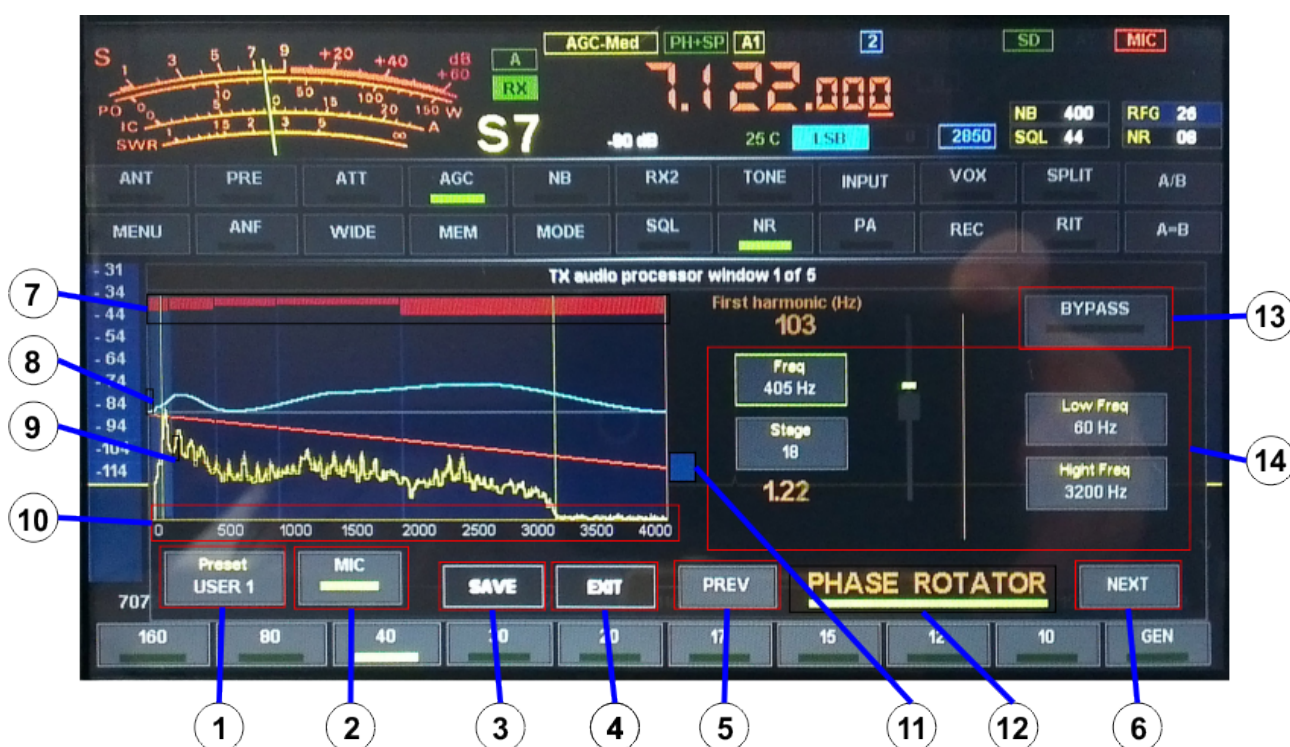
S 1 3 5 7 9 +20 +40 dB +60
PO 0 10 50 100 150 W
IC 0 1 2 3 5 10 20 A
SWR 1 1.5 2 3 5 ∞
A
RX
S7
AGC-Med PH+SP A1 2 SD MIC
7.122.000
-90 dB 25 C LSB 0 2050
NB 400 RFG 26
SQL 44 NR 08

ANT PRE ATT AGC NB RX2 TONE INPUT VOX SPLIT A/B
MENU ANF WIDE MEM MODE SQL NR PA REC RIT A=B

TX audio processor window 1 of 5
- 31
- 34
- 44
- 54
- 64
- 74
- 84
- 94
-104
-114
0 500 1000 1500 2000 2500 3000 3500 4000
First harmonic (Hz)
103
Freq
405 Hz
Stage
18
1.22
BYPASS
Low Freq
60 Hz
Hight Freq
3200 Hz
707
Preset
USER 1
MIC
SAVE
EXIT
PREV
PHASE ROTATOR
NEXT
160 80 40 30 20 17 15 12 10 GEN

7
8
9
10
13
14
1 2 3 4 5 11 12 6